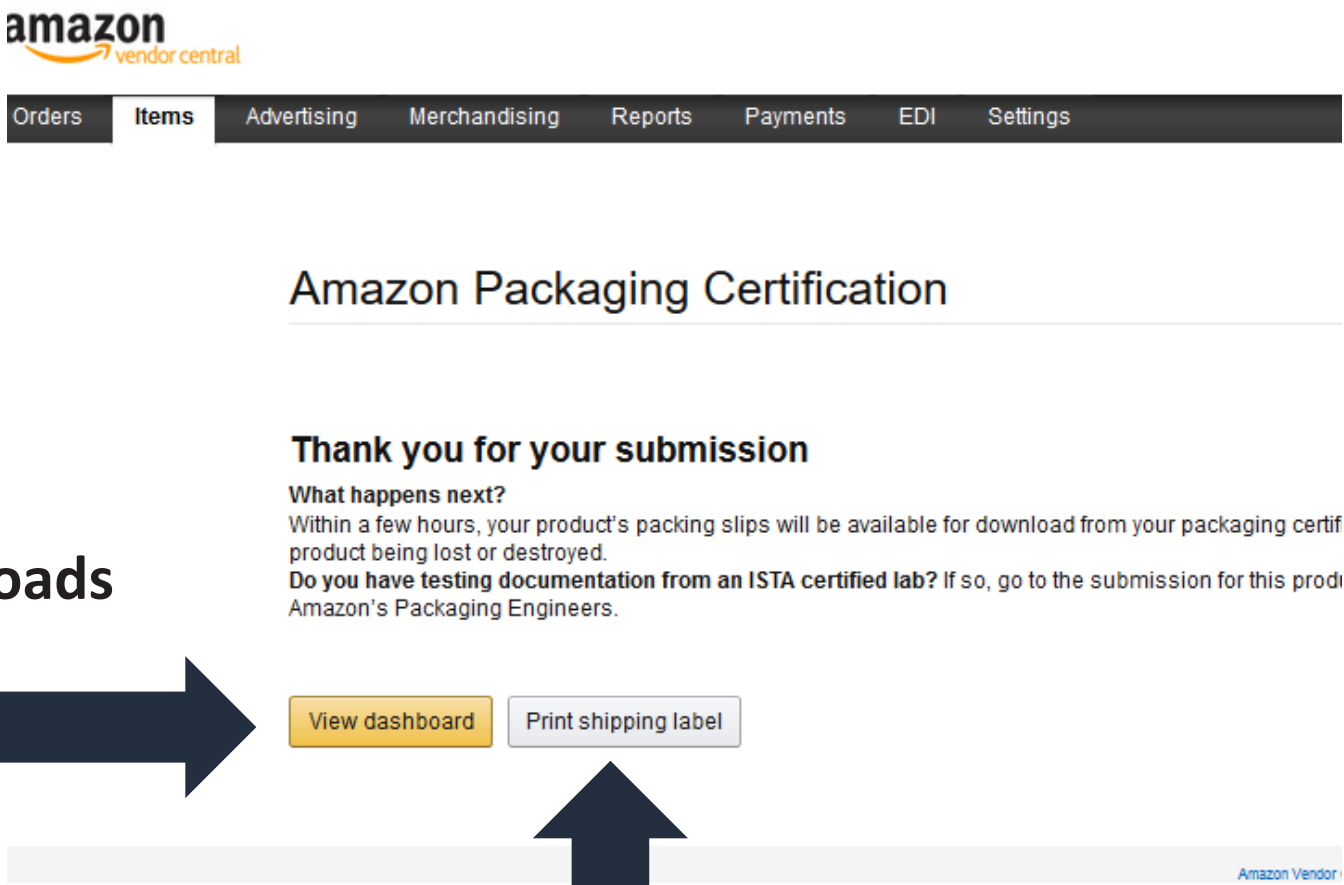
amazon vendor central

Orders Items Advertising Merchandising Reports Payments EDI Settings

Amazon Packaging Certification

Thank you for your submission

What happens next?
Within a few hours, your product's packing slips will be available for download from your packaging certif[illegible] product being lost or destroyed.
Do you have testing documentation from an ISTA certified lab? If so, go to the submission for this produ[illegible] Amazon's Packaging Engineers.

oads

View dashboard Print shipping label

Amazon Vendor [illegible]